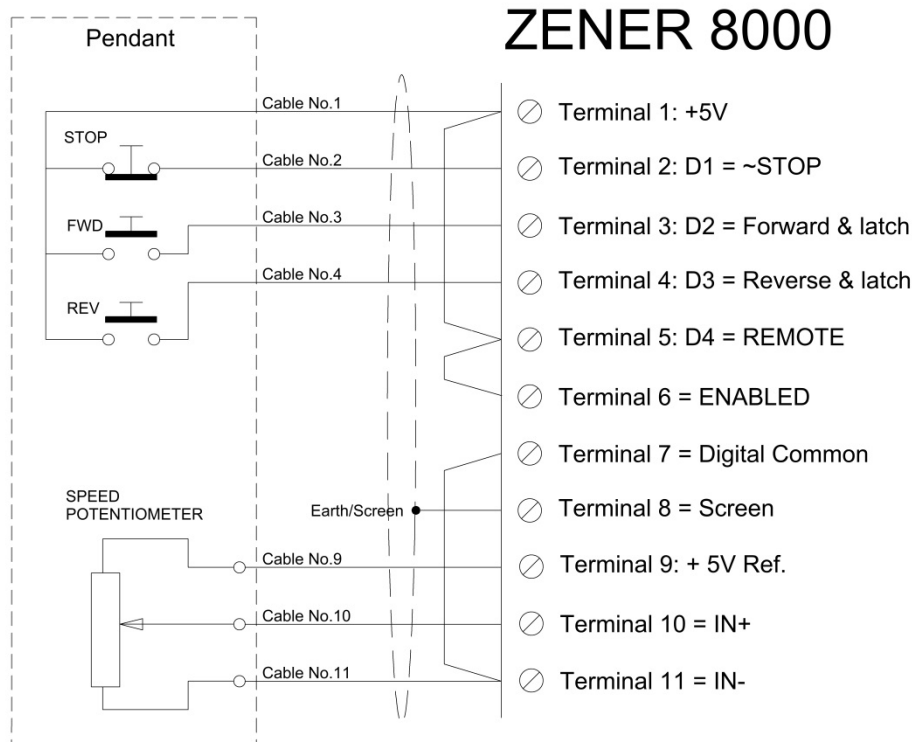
ZENER 8000

Pendant

STOP

FWD

REV

SPEED POTENTIOMETER

Cable No.1

Cable No.2

Cable No.3

Cable No.4

Earth/Screen

Cable No.9

Cable No.10

Cable No.11

Terminal 1: +5V

Terminal 2: D1 = ~STOP

Terminal 3: D2 = Forward & latch

Terminal 4: D3 = Reverse & latch

Terminal 5: D4 = REMOTE

Terminal 6 = ENABLED

Terminal 7 = Digital Common

Terminal 8 = Screen

Terminal 9: + 5V Ref.

Terminal 10 = IN+

Terminal 11 = IN-